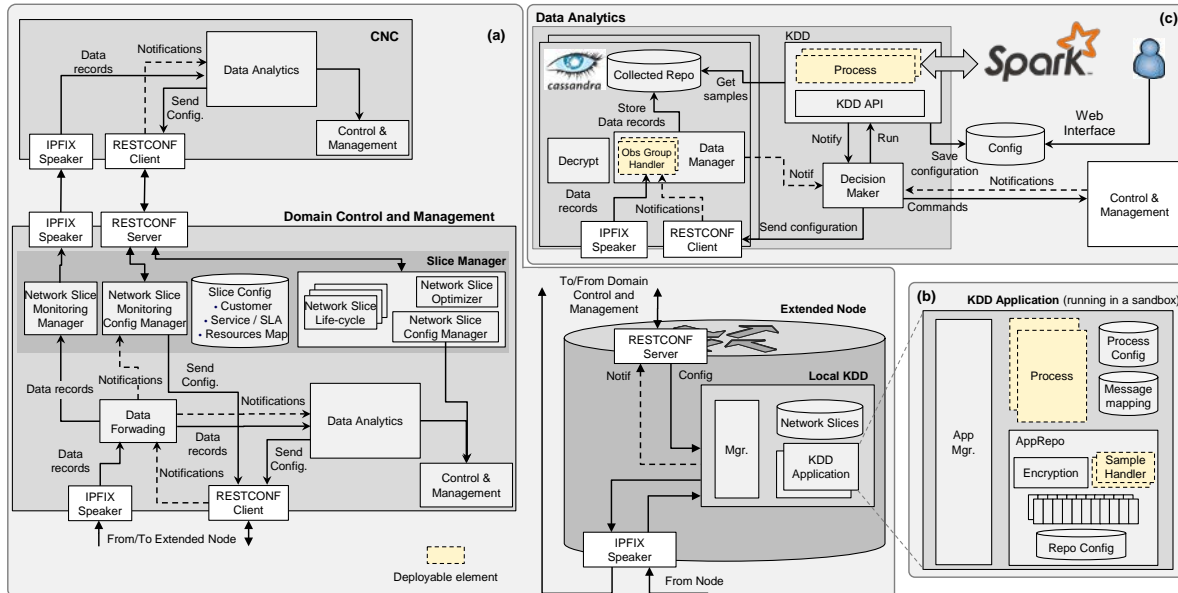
CNC
(a)
Data records
Notifications
Data Analytics
Send Config.
Control & Management
IPFIX Speaker
RESTCONF Client
IPFIX Speaker
RESTCONF Server
Domain Control and Management
Slice Manager
Network Slice Monitoring Manager
Network Slice Monitoring Config Manager
Slice Config
• Customer
• Service / SLA
• Resources Map
Network Slice Life-cycle
Network Slice Optimizer
Network Slice Config Manager
Send Config.
Data records
Notifications
Notifications
Data Forwading
Data records
Data Analytics
Data records
Notifications
Send Config.
Control & Management
IPFIX Speaker
RESTCONF Client
From/To Extended Node
Deployable element

Data Analytics
(c)
cassandra
Collected Repo
KDD
Process
Spark
Get samples
KDD API
Store Data records
Web Interface
Decrypt
Obs Group Handler
Data Manager
Notify
Run
Config
Save configuration
Notif
Decision Maker
Notifications
Data records
Notifications
Commands
Control & Management
IPFIX Speaker
RESTCONF Client
Send configuration

To/From Domain Control and Management
Extended Node
RESTCONF Server
Notif
Config
Local KDD
Mgr.
Network Slices
KDD Application
IPFIX Speaker
From Node

(b)
KDD Application (running in a sandbox)
Process
Process Config
Message mapping
App Mgr.
AppRepo
Encryption
Sample Handler
Repo Config